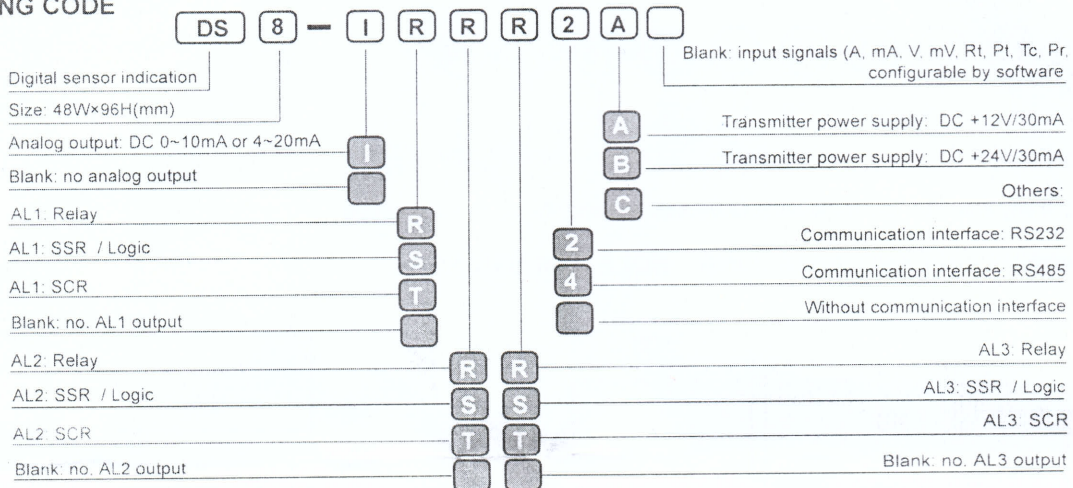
NG CODE

DS 8 — I R R R 2 A

Digital sensor indication

Size: 48W×96H(mm)

Analog output: DC 0~10mA or 4~20mA
I
Blank: no analog output

AL1: Relay
R
AL1: SSR / Logic
S
AL1: SCR
T
Blank: no. AL1 output

AL2: Relay
R
AL2: SSR / Logic
S
AL2: SCR
T
Blank: no. AL2 output

Blank: input signals (A, mA, V, mV, Rt, Pt, Tc, Pr, configurable by software

A
Transmitter power supply: DC +12V/30mA
B
Transmitter power supply: DC +24V/30mA
C
Others:

2
Communication interface: RS232
4
Communication interface: RS485
Without communication interface

R
AL3: Relay
S
AL3: SSR / Logic
T
AL3: SCR
Blank: no. AL3 output